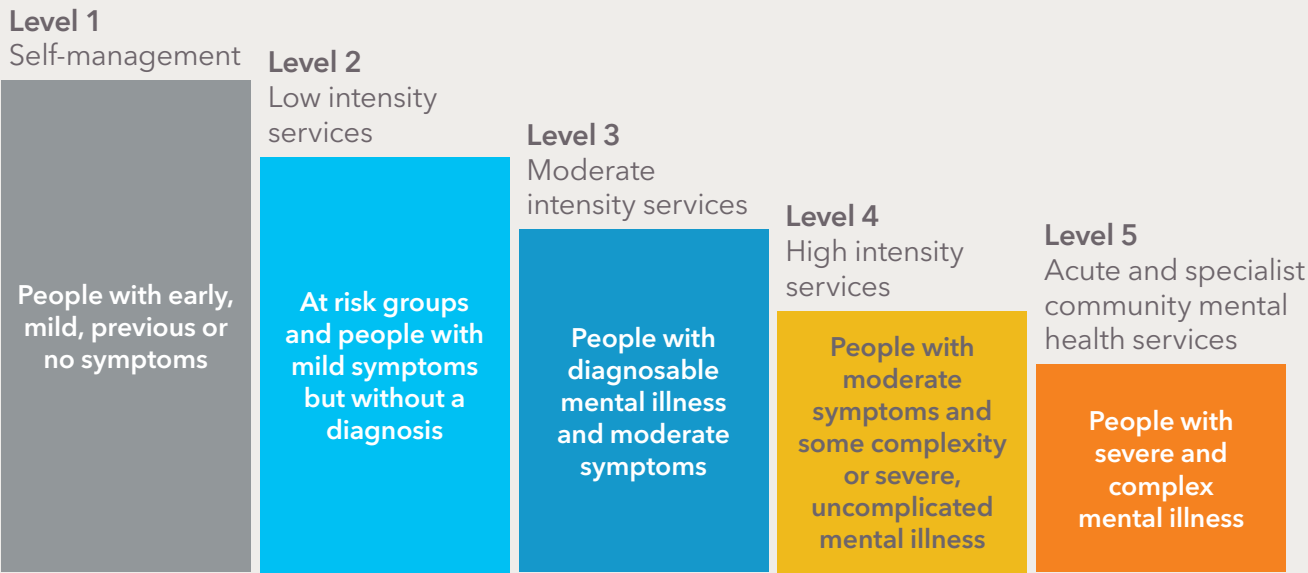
Level 1
Self-management

People with early, mild, previous or no symptoms

Level 2
Low intensity services

At risk groups and people with mild symptoms but without a diagnosis

Level 3
Moderate intensity services

People with diagnosable mental illness and moderate symptoms

Level 4
High intensity services

People with moderate symptoms and some complexity or severe, uncomplicated mental illness

Level 5
Acute and specialist community mental health services

People with severe and complex mental illness